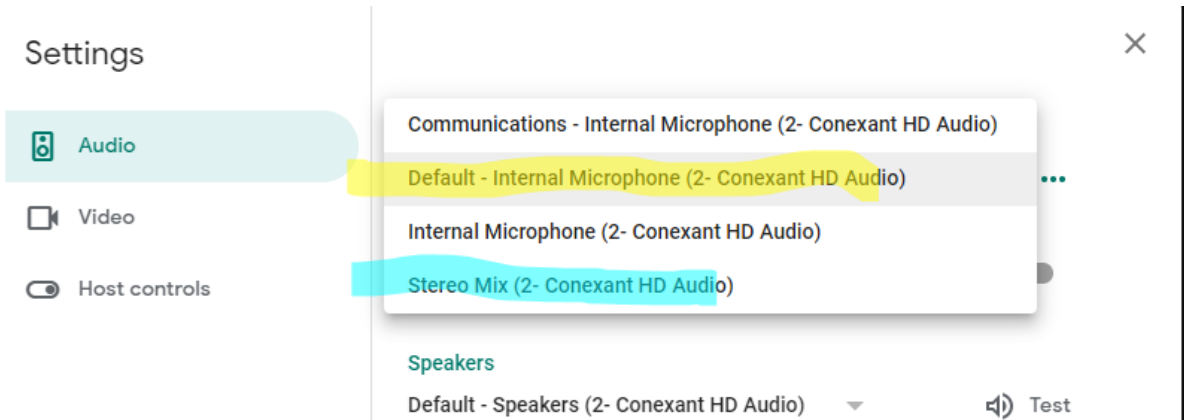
Settings

Audio

Video

Host controls

Communications - Internal Microphone (2- Conexant HD Audio)

Default - Internal Microphone (2- Conexant HD Audio)

Internal Microphone (2- Conexant HD Audio)

Stereo Mix (2- Conexant HD Audio)

Speakers

Default - Speakers (2- Conexant HD Audio)

Test